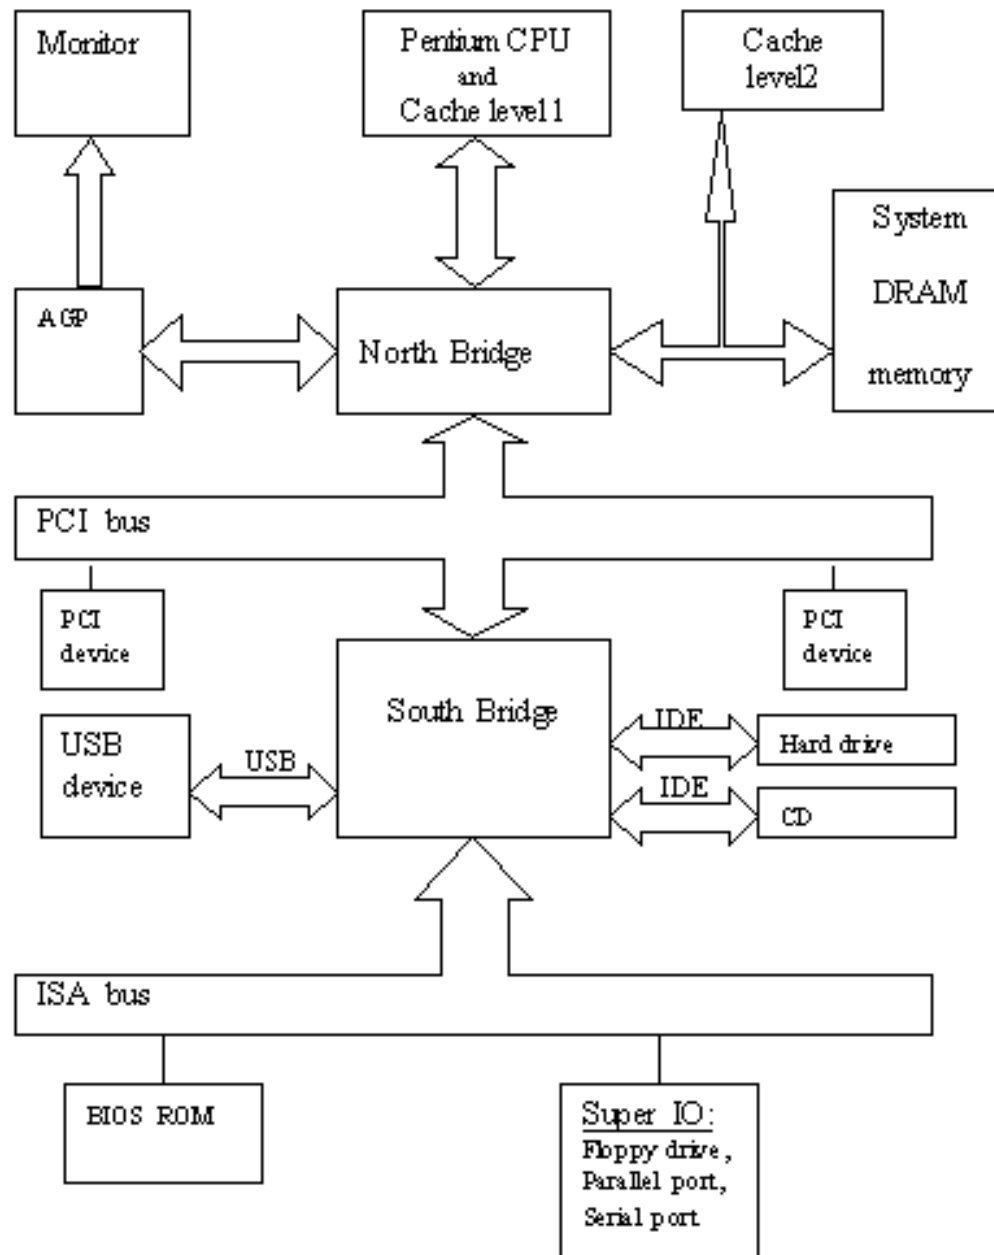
Monitor

Pentium CPU and Cache level1

Cache level2

System DRAM memory

AGP

North Bridge

PCI bus

PCI device

PCI device

South Bridge

USB device

USB

IDE

Hard drive

IDE

CD

ISA bus

BIOS ROM

Super IO: Floppy drive, Parallel port, Serial port